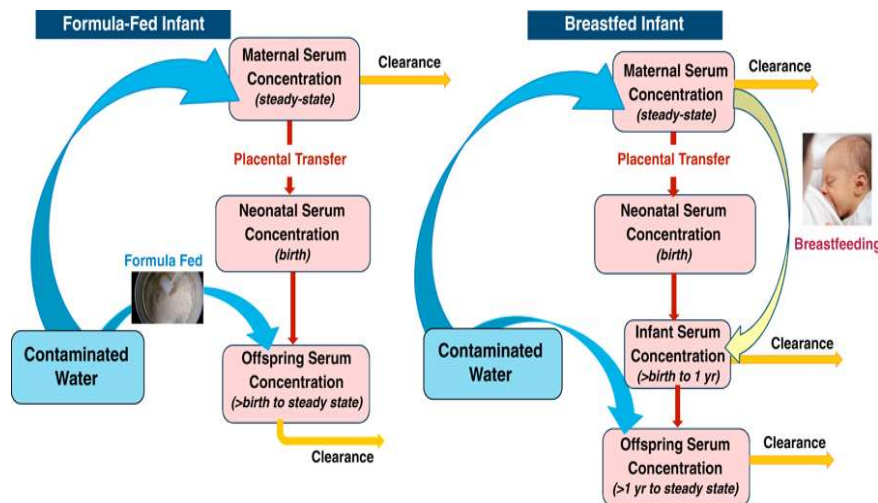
Formula-Fed Infant

Maternal Serum Concentration (steady-state)

Clearance

Placental Transfer

Neonatal Serum Concentration (birth)

Formula Fed

Contaminated Water

Offspring Serum Concentration (>birth to steady state)

Clearance

Breastfed Infant

Maternal Serum Concentration (steady-state)

Clearance

Placental Transfer

Neonatal Serum Concentration (birth)

Breastfeeding

Contaminated Water

Infant Serum Concentration (>birth to 1 yr)

Clearance

Offspring Serum Concentration (>1 yr to steady state)

Clearance